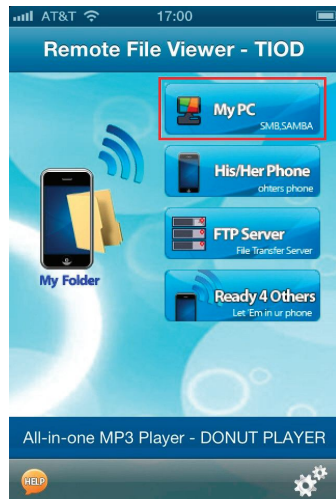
AT&T 17:00

Remote File Viewer - TIOD

My PC
SMB,SAMBA

His/Her Phone
ohters phone

FTP Server
File Transfer Server

Ready 4 Others
Let 'Em in ur phone

My Folder

All-in-one MP3 Player - DONUT PLAYER

HELP